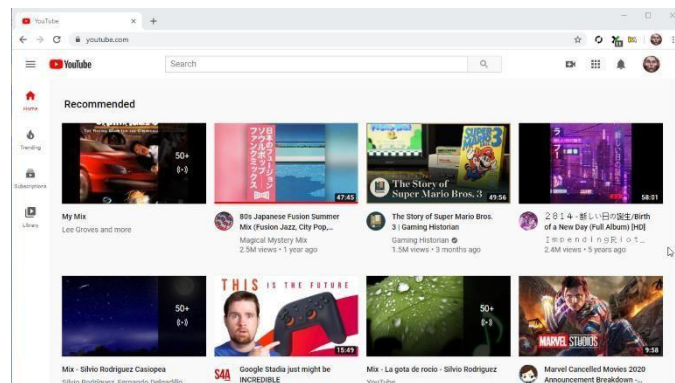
YouTube
youtube.com
YouTube
Search
Home
Trending
Subscriptions
Library
Recommended

50+
My Mix
Lee Groves and more

日本のフュージョン ソウルポップ ファンクミックス
47:45
80s Japanese Fusion Summer Mix (Fusion Jazz, City Pop,...
Magical Mystery Mix
2.5M views • 1 year ago

The Story of Super Mario Bros. 3
49:56
The Story of Super Mario Bros. 3 | Gaming Historian
Gaming Historian
1.5M views • 3 months ago

58:01
2814 - 新しい日の誕生/Birth of a New Day (Full Album) [HD]
Impending Riot...
2.4M views • 5 years ago

50+
Mix - Silvio Rodriguez Casiopea
Silvio Rodriguez, Fernando Delgadillo

THIS IS THE FUTURE
15:49
Google Stadia just might be INCREDIBLE

50+
Mix - La gota de rocio - Silvio Rodriguez
YouTube

MARVEL STUDIOS
9:58
Marvel Cancelled Movies 2020 Announcement Breakdown -...